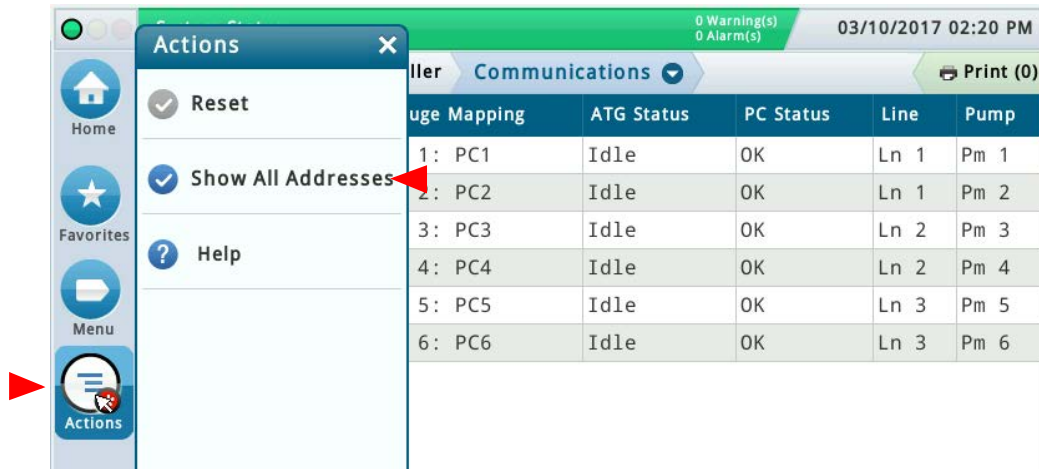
System Status

0 Warning(s)
0 Alarm(s)

03/10/2017 02:20 PM

Home

Favorites

Menu

Actions

Actions

Reset

Show All Addresses

Help

ller

Communications

Print (0)

| uge Mapping | ATG Status | PC Status | Line | Pump |
|---|---|---|---|---|
| 1: PC1 | Idle | OK | Ln 1 | Pm 1 |
| 2: PC2 | Idle | OK | Ln 1 | Pm 2 |
| 3: PC3 | Idle | OK | Ln 2 | Pm 3 |
| 4: PC4 | Idle | OK | Ln 2 | Pm 4 |
| 5: PC5 | Idle | OK | Ln 3 | Pm 5 |
| 6: PC6 | Idle | OK | Ln 3 | Pm 6 |